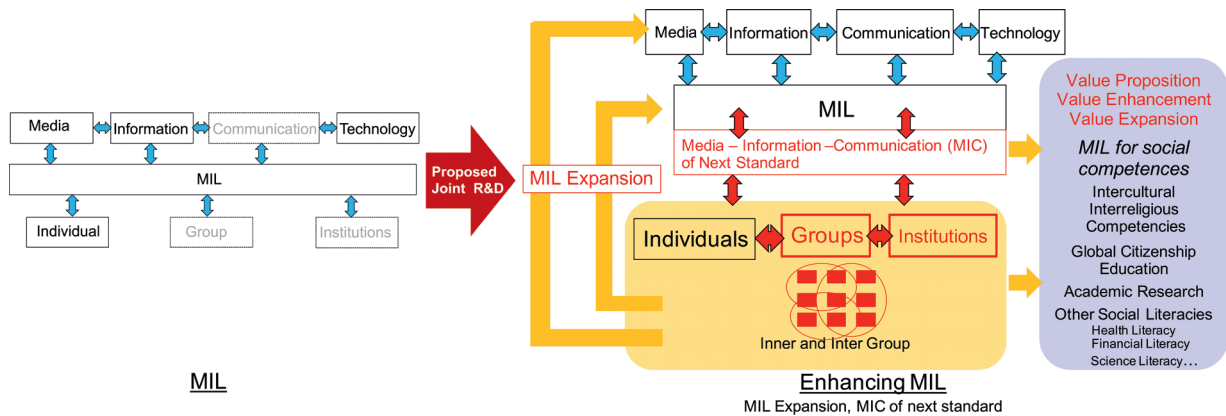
Media
Information
Communication
Technology
MIL
Individual
Group
Institutions

MIL

Proposed Joint R&D

MIL Expansion

Media
Information
Communication
Technology
MIL
Media – Information –Communication (MIC) of Next Standard
Individuals
Groups
Institutions
Inner and Inter Group

Enhancing MIL
MIL Expansion, MIC of next standard

Value Proposition
Value Enhancement
Value Expansion
MIL for social competences
Intercultural Interreligious Competencies
Global Citizenship Education
Academic Research
Other Social Literacies
Health Literacy
Financial Literacy
Science Literacy…